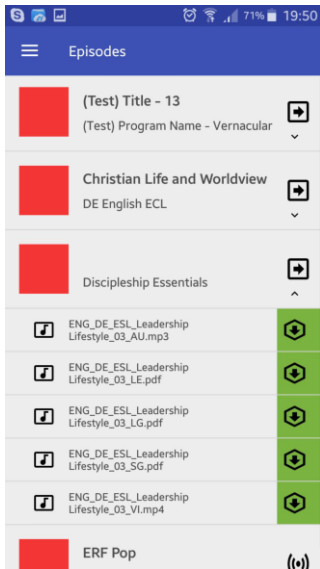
71% 19:50

Episodes

(Test) Title - 13
(Test) Program Name - Vernacular

Christian Life and Worldview
DE English ECL

Discipleship Essentials

ENG_DE_ESL_Leadership Lifestyle_03_AU.mp3

ENG_DE_ESL_Leadership Lifestyle_03_LE.pdf

ENG_DE_ESL_Leadership Lifestyle_03_LG.pdf

ENG_DE_ESL_Leadership Lifestyle_03_SG.pdf

ENG_DE_ESL_Leadership Lifestyle_03_VI.mp4

ERF Pop